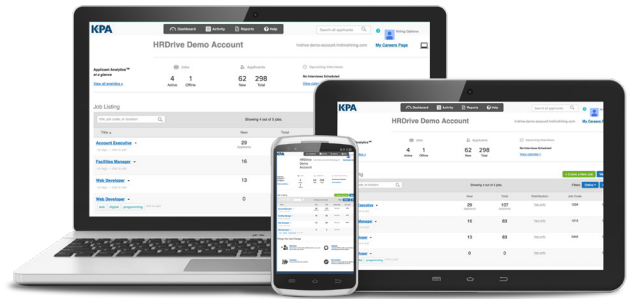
KPA

Dashboard
Activity
Reports
Help

Search all applicants

HRDrive Demo Account

hrdrive-demo-account.hrdrivehiring.com
My Careers Page

Applicant Analytics™ at a glance
View all analytics »

Jobs
4 Active
1 Offline

Applicants
62 New
298 Total

Upcoming Interviews
No Interviews Scheduled

Job Listing

Showing 4 out of 5 jobs

Title
New
Total

Account Executive
29
Facilities Manager
16
Web Developer
13
Web Developer
0

KPA

Dashboard
Activity
Reports
Help

HRDrive Demo Account

hrdrive-demo-account.hrdrivehiring.com
My Careers Page

4 Active
1 Offline
62 New
298 Total

Upcoming Interviews
No Interviews Scheduled

Showing 4 out of 5 jobs

29
437
16
83
13
63
0
0

HRDrive Demo Account